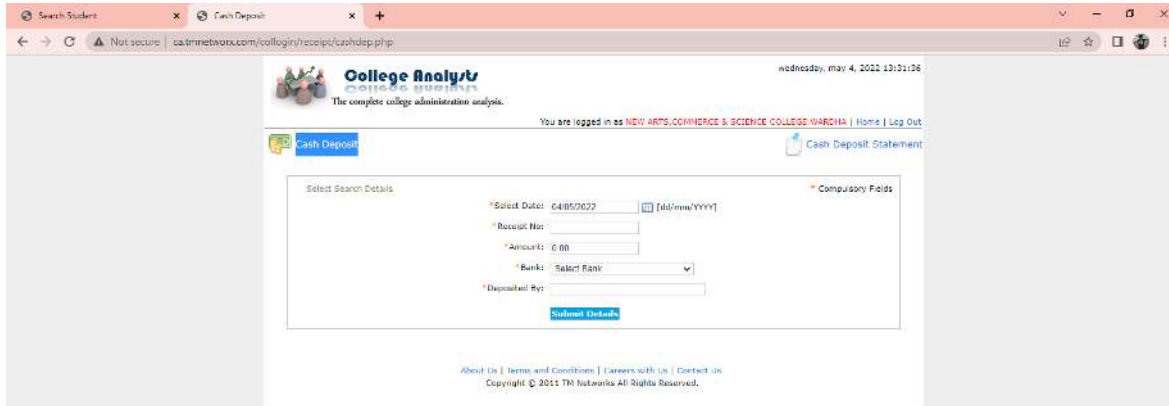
Search Student
Cash Deposit
Not secure | ca.tmnetwork.com/collogin/receipt/cashdep.php

College Analysts
The complete college administration analysis.

wednesday, may 4, 2022 13:31:36

You are logged in as NEW ARTS,COMMERCE & SCIENCE COLLEGE WARDHA | Home | Log Out

Cash Deposit

Cash Deposit Statement

Select Search Details

* Compulsory Fields

*Select Date: 04/05/2022 [dd/mm/YYYY]

*Receipt No:

*Amount: 0.00

*Bank: Select Bank

*Deposited By:

Submit Details

About Us | Terms and Conditions | Careers with Us | Contact Us
Copyright © 2011 TM Networks All Rights Reserved.